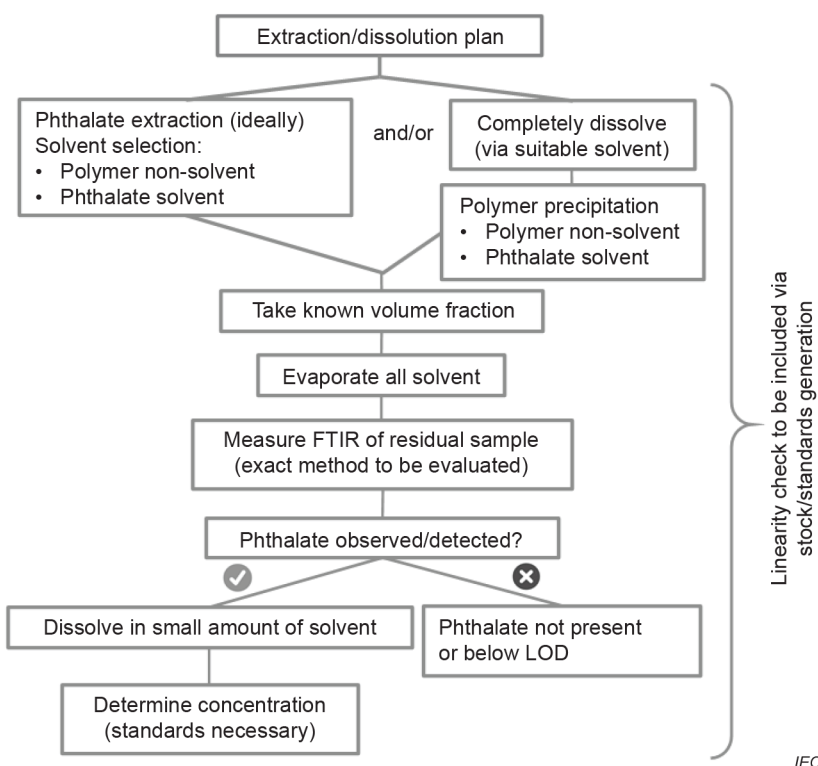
Extraction/dissolution plan

Phthalate extraction (ideally)
Solvent selection:
• Polymer non-solvent
• Phthalate solvent

and/or

Completely dissolve
(via suitable solvent)

Polymer precipitation
• Polymer non-solvent
• Phthalate solvent

Take known volume fraction

Evaporate all solvent

Measure FTIR of residual sample
(exact method to be evaluated)

Phthalate observed/detected?

Dissolve in small amount of solvent

Phthalate not present
or below LOD

Determine concentration
(standards necessary)

Linearity check to be included via stock/standards generation

IEC